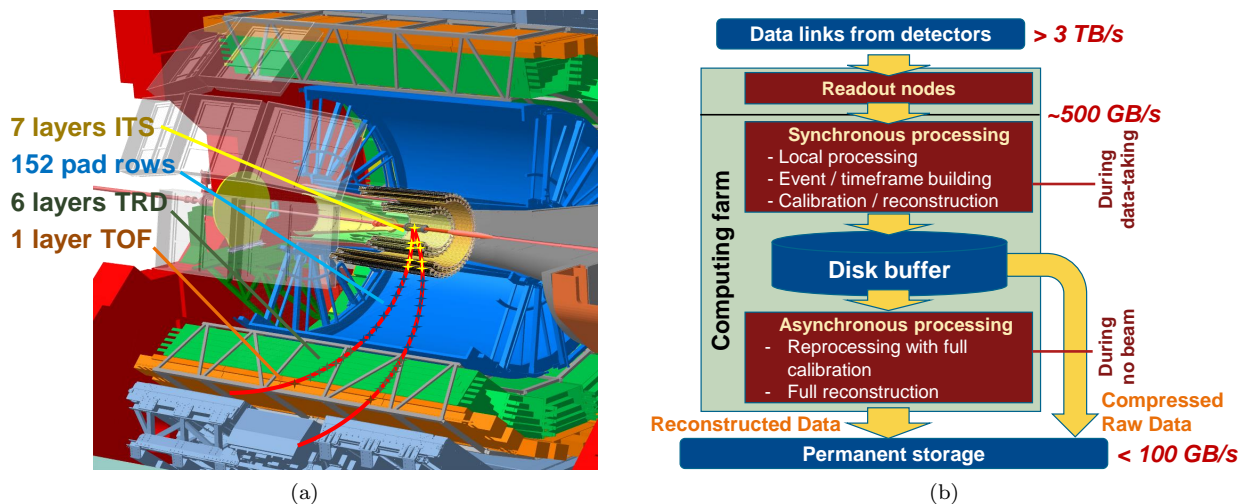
7 layers ITS
152 pad rows
6 layers TRD
1 layer TOF

(a)

Data links from detectors
> 3 TB/s
Computing farm
Readout nodes
~500 GB/s
Synchronous processing
- Local processing
- Event / timeframe building
- Calibration / reconstruction
During data-taking
Disk buffer
Asynchronous processing
- Reprocessing with full calibration
- Full reconstruction
During no beam
Reconstructed Data
Compressed Raw Data
Permanent storage
< 100 GB/s

(b)